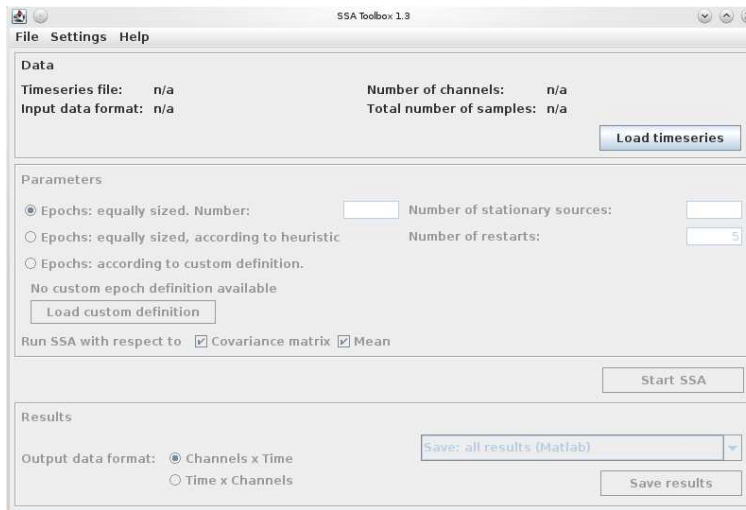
SSA Toolbox 1.3

File Settings Help

Data

Timeseries file: n/a

Input data format: n/a

Number of channels: n/a

Total number of samples: n/a

Load timeseries

Parameters

Epochs: equally sized. Number:

Epochs: equally sized, according to heuristic

Epochs: according to custom definition.

No custom epoch definition available

Load custom definition

Number of stationary sources:

Number of restarts: 5

Run SSA with respect to Covariance matrix Mean

Start SSA

Results

Output data format: Channels x Time

Time x Channels

Save: all results (Matlab)

Save results